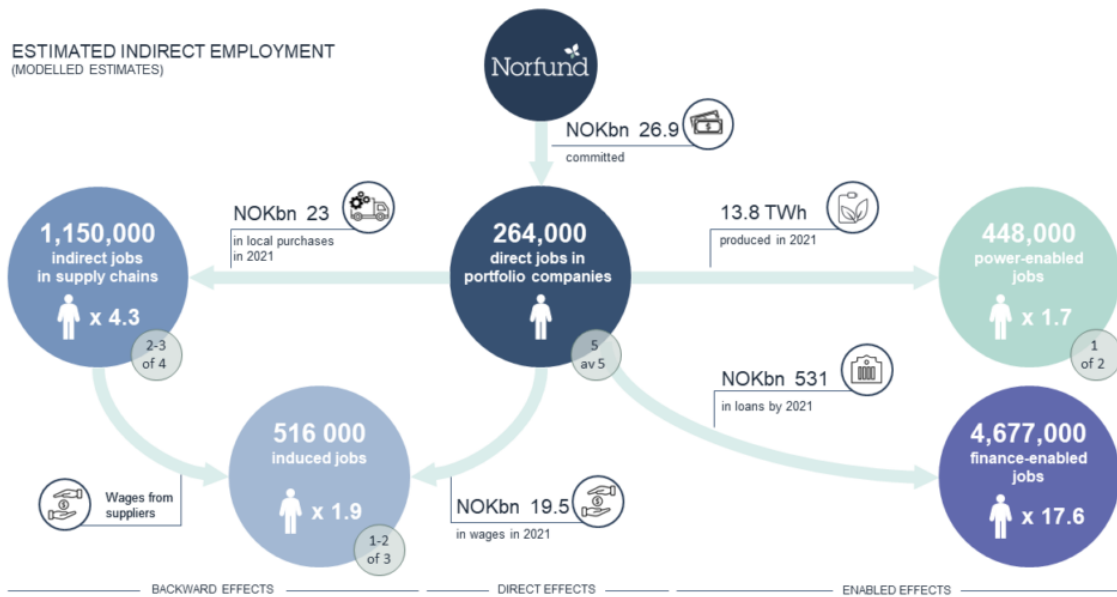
ESTIMATED INDIRECT EMPLOYMENT
(MODELLED ESTIMATES)

Norfund

NOKbn 26.9
committed

NOKbn 23
in local purchases in 2021

13.8 TWh
produced in 2021

1,150,000
indirect jobs in supply chains
x 4.3
2-3 of 4

264,000
direct jobs in portfolio companies
5 av 5

448,000
power-enabled jobs
x 1.7
1 of 2

NOKbn 531
in loans by 2021

516 000
induced jobs
x 1.9
1-2 of 3

Wages from suppliers

NOKbn 19.5
in wages in 2021

4,677,000
finance-enabled jobs
x 17.6

BACKWARD EFFECTS

DIRECT EFFECTS

ENABLED EFFECTS